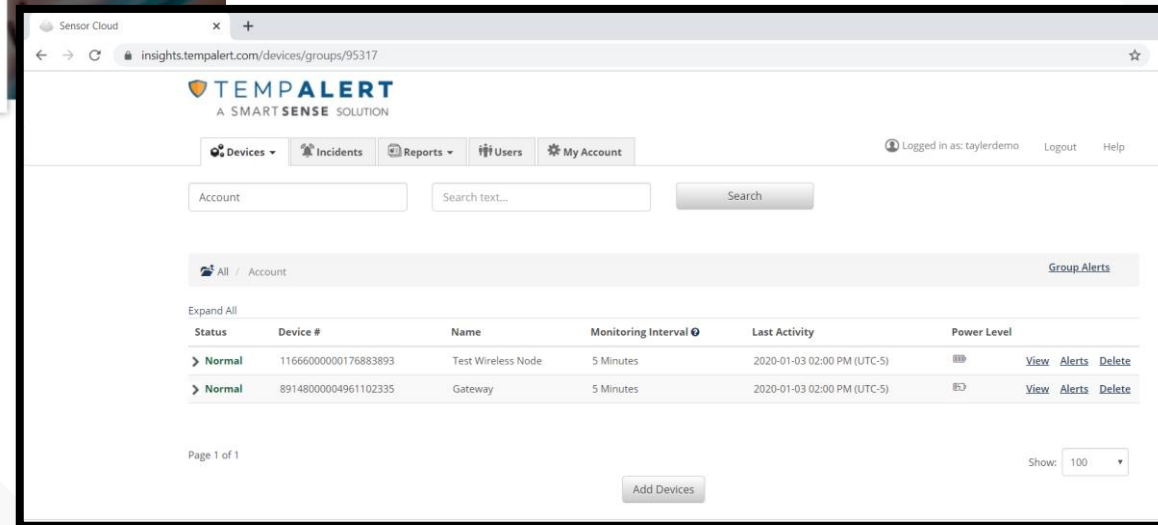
Sensor Cloud × +

insights.tempalert.com/devices/groups/95317

TEMPALERT
A SMARTSENSE SOLUTION

Devices ▾ Incidents Reports ▾ Users My Account

Logged in as: taylerdemo Logout Help

Account

Search text...

Search

All / Account

Group Alerts

Expand All

| Status | Device # | Name | Monitoring Interval | Last Activity | Power Level | | | |
|---|---|---|---|---|---|---|---|---|
| > Normal | 11666000000176883893 | Test Wireless Node | 5 Minutes | 2020-01-03 02:00 PM (UTC-5) | | View | Alerts | Delete |
| > Normal | 89148000004961102335 | Gateway | 5 Minutes | 2020-01-03 02:00 PM (UTC-5) | | View | Alerts | Delete |

Page 1 of 1

Show: 100 ▾

Add Devices